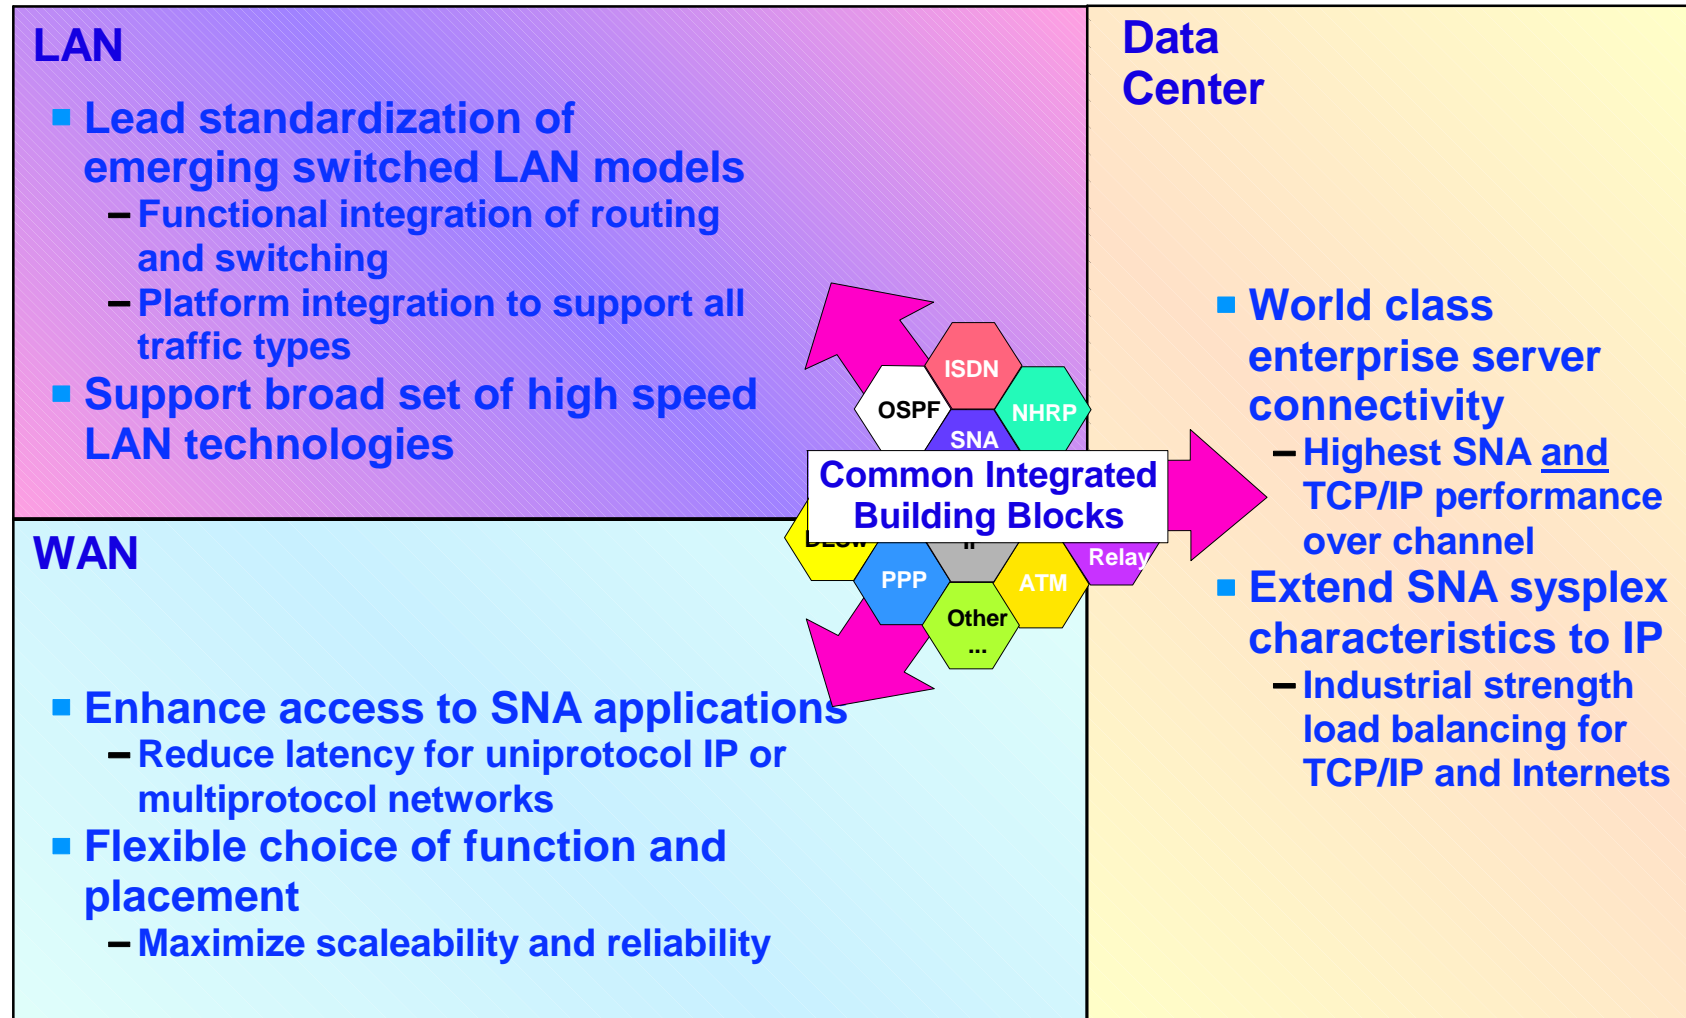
LAN

- Lead standardization of emerging switched LAN models
  - Functional integration of routing and switching
  - Platform integration to support all traffic types
- Support broad set of high speed LAN technologies

Data Center

- World class enterprise server connectivity
  - Highest SNA and TCP/IP performance over channel
- Extend SNA sysplex characteristics to IP
  - Industrial strength load balancing for TCP/IP and Internets

ISDN
OSPF
NHRP
SNA
Common Integrated Building Blocks
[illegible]
IP
Relay
PPP
ATM
Other ...

WAN

- Enhance access to SNA applications
  - Reduce latency for uniprotocol IP or multiprotocol networks
- Flexible choice of function and placement
  - Maximize scaleability and reliability